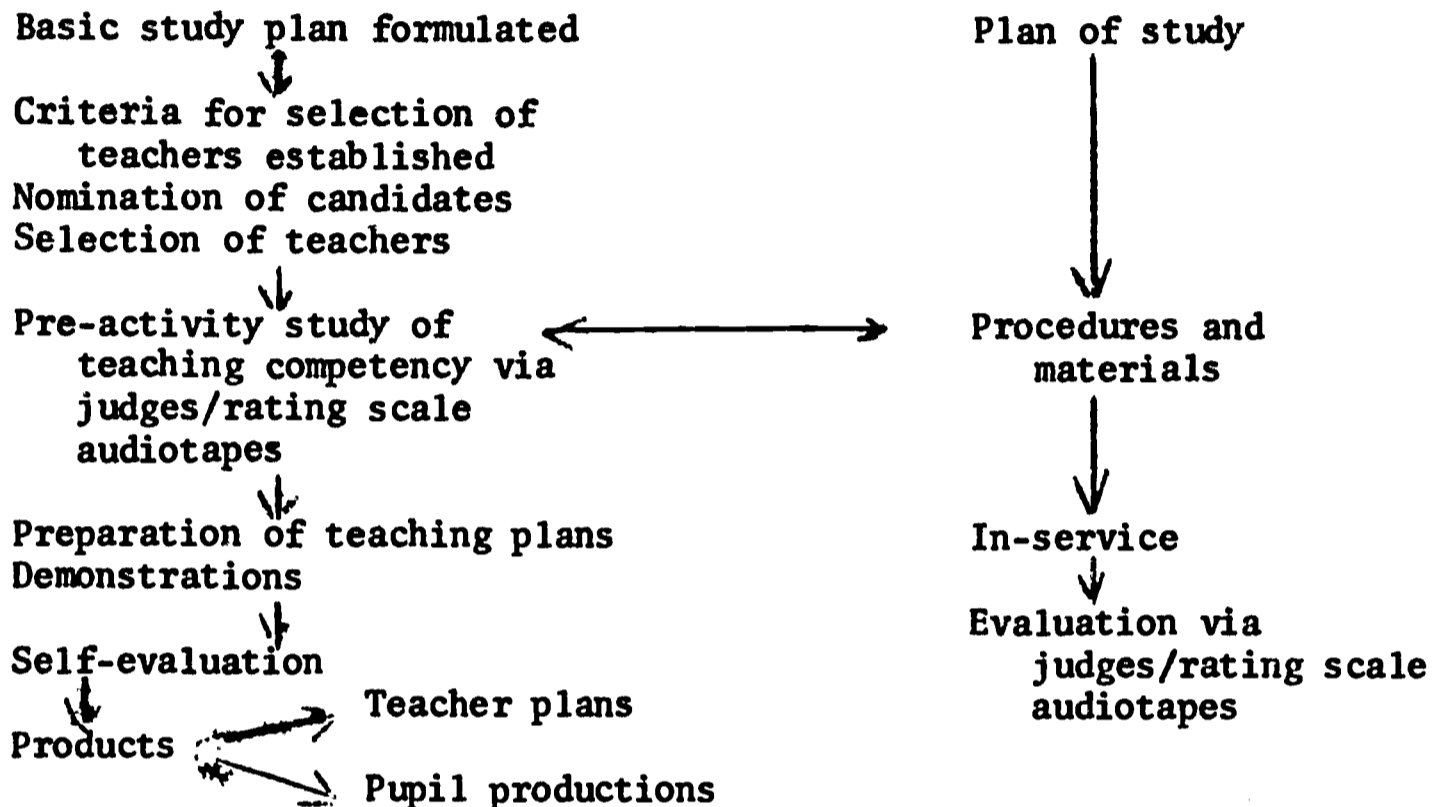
Basic study plan formulated

Criteria for selection of teachers established
Nomination of candidates
Selection of teachers

Pre-activity study of teaching competency via judges/rating scale audiotapes

Preparation of teaching plans
Demonstrations

Self-evaluation

Products

Teacher plans

Pupil productions

Plan of study

Procedures and materials

In-service

Evaluation via judges/rating scale audiotapes